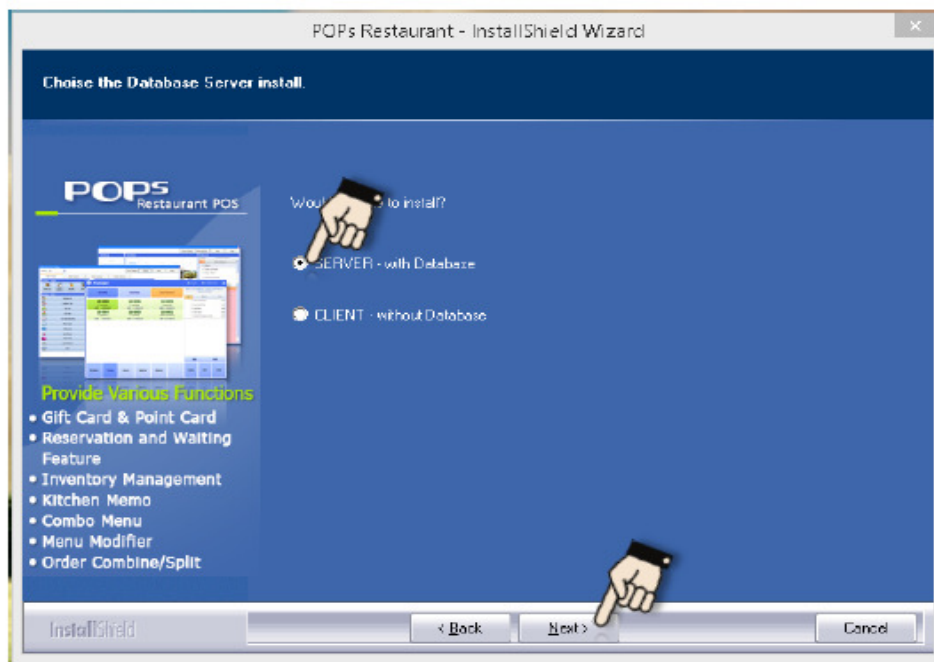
POPs Restaurant - InstallShield Wizard

Choise the Database Server install.

POPs Restaurant POS

Provide Various Functions
• Gift Card & Point Card
• Reservation and Waiting Feature
• Inventory Management
• Kitchen Memo
• Combo Menu
• Menu Modifier
• Order Combine/Split

Wou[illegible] to install?

SERVER - with Database

CLIENT - without Database

InstallShield

< Back

Next >

Cancel